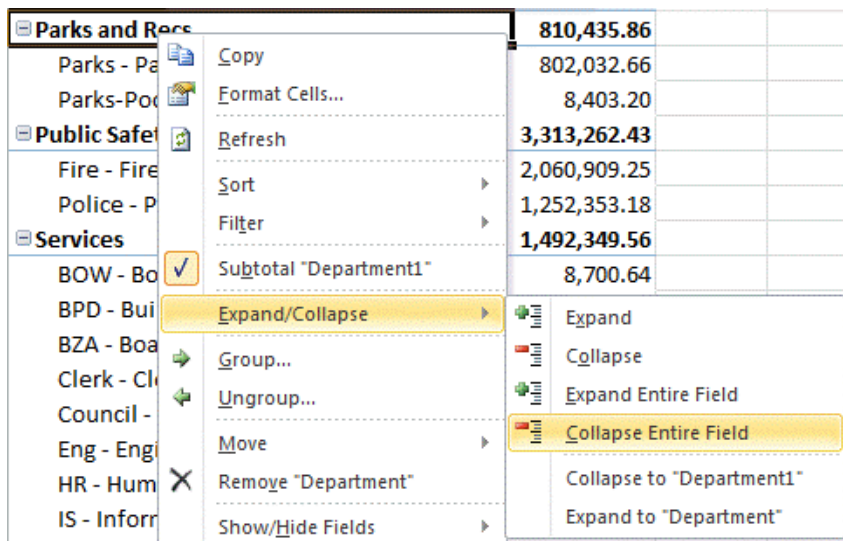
⊟Parks and Recs | 810,435.86
Parks - Pa | 802,032.66
Parks-Poo | 8,403.20
⊟Public Safet | 3,313,262.43
Fire - Fire | 2,060,909.25
Police - P | 1,252,353.18
⊟Services | 1,492,349.56
BOW - Bo | 8,700.64
BPD - Bui
BZA - Boa
Clerk - Cle
Council -
Eng - Engi
HR - Hum
IS - Inforr

Copy
Format Cells...
Refresh
Sort
Filter
Subtotal "Department1"
Expand/Collapse
Group...
Ungroup...
Move
Remove "Department"
Show/Hide Fields

Expand
Collapse
Expand Entire Field
Collapse Entire Field
Collapse to "Department1"
Expand to "Department"